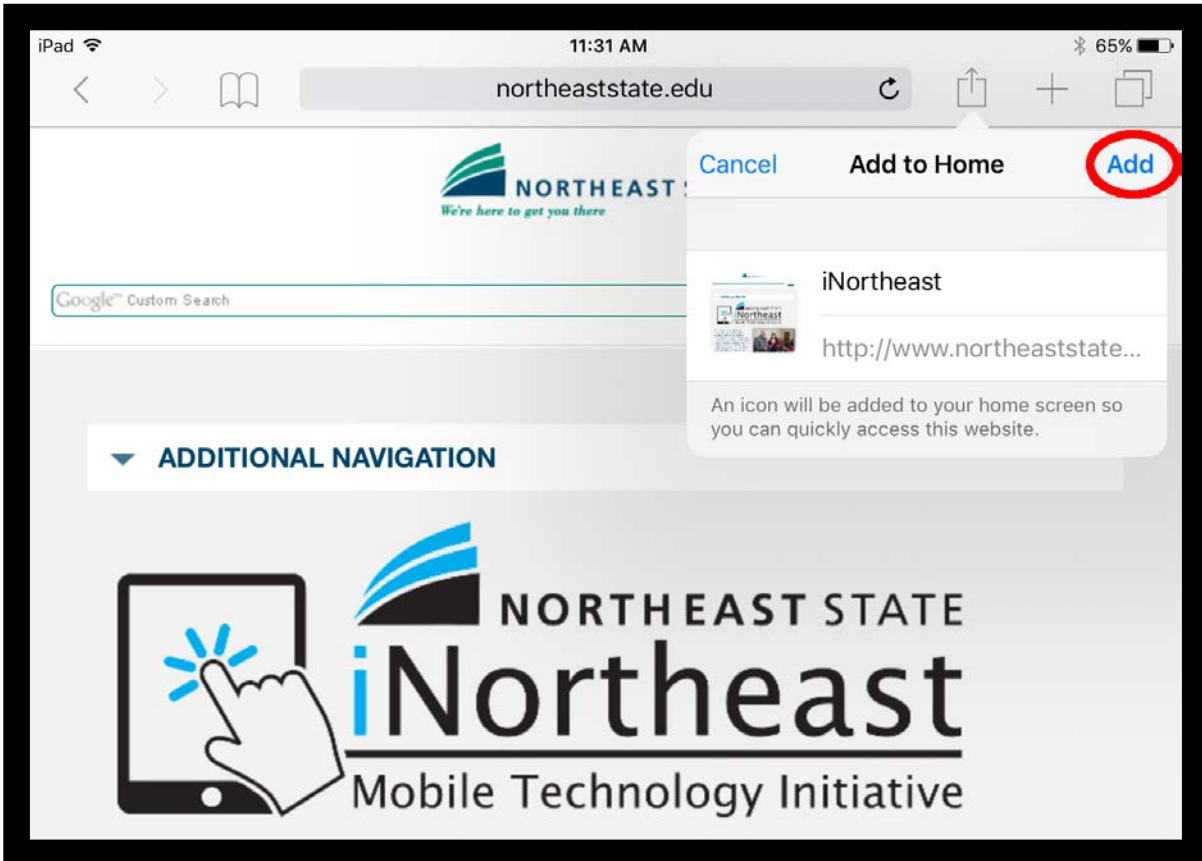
iPad 11:31 AM 65%

northeaststate.edu

NORTHEAST S

We're here to get you there

Google™ Custom Search

Cancel Add to Home Add

iNortheast

http://www.northeaststate...

An icon will be added to your home screen so you can quickly access this website.

ADDITIONAL NAVIGATION

NORTHEAST STATE

iNortheast

Mobile Technology Initiative